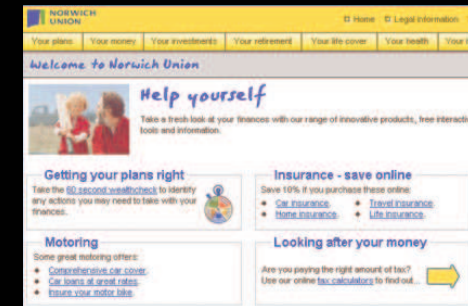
NORWICH UNION

Home Legal information

Your plans | Your money | Your investments | Your retirement | Your life cover | Your health | Your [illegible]

Welcome to Norwich Union

Help yourself

Take a fresh look at your finances with our range of innovative products, free interacti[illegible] tools and information.

Getting your plans right

Take the 60 second wealthcheck to identify any actions you may need to take with your finances.

Insurance - save online

Save 10% if you purchase these online:

Car insurance
Home insurance
Travel insurance
Life insurance

Motoring

Some great motoring offers:

Comprehensive car cover
Car loans at great rates
Insure your motor bike

Looking after your money

Are you paying the right amount of tax? Use our online tax calculators to find out...